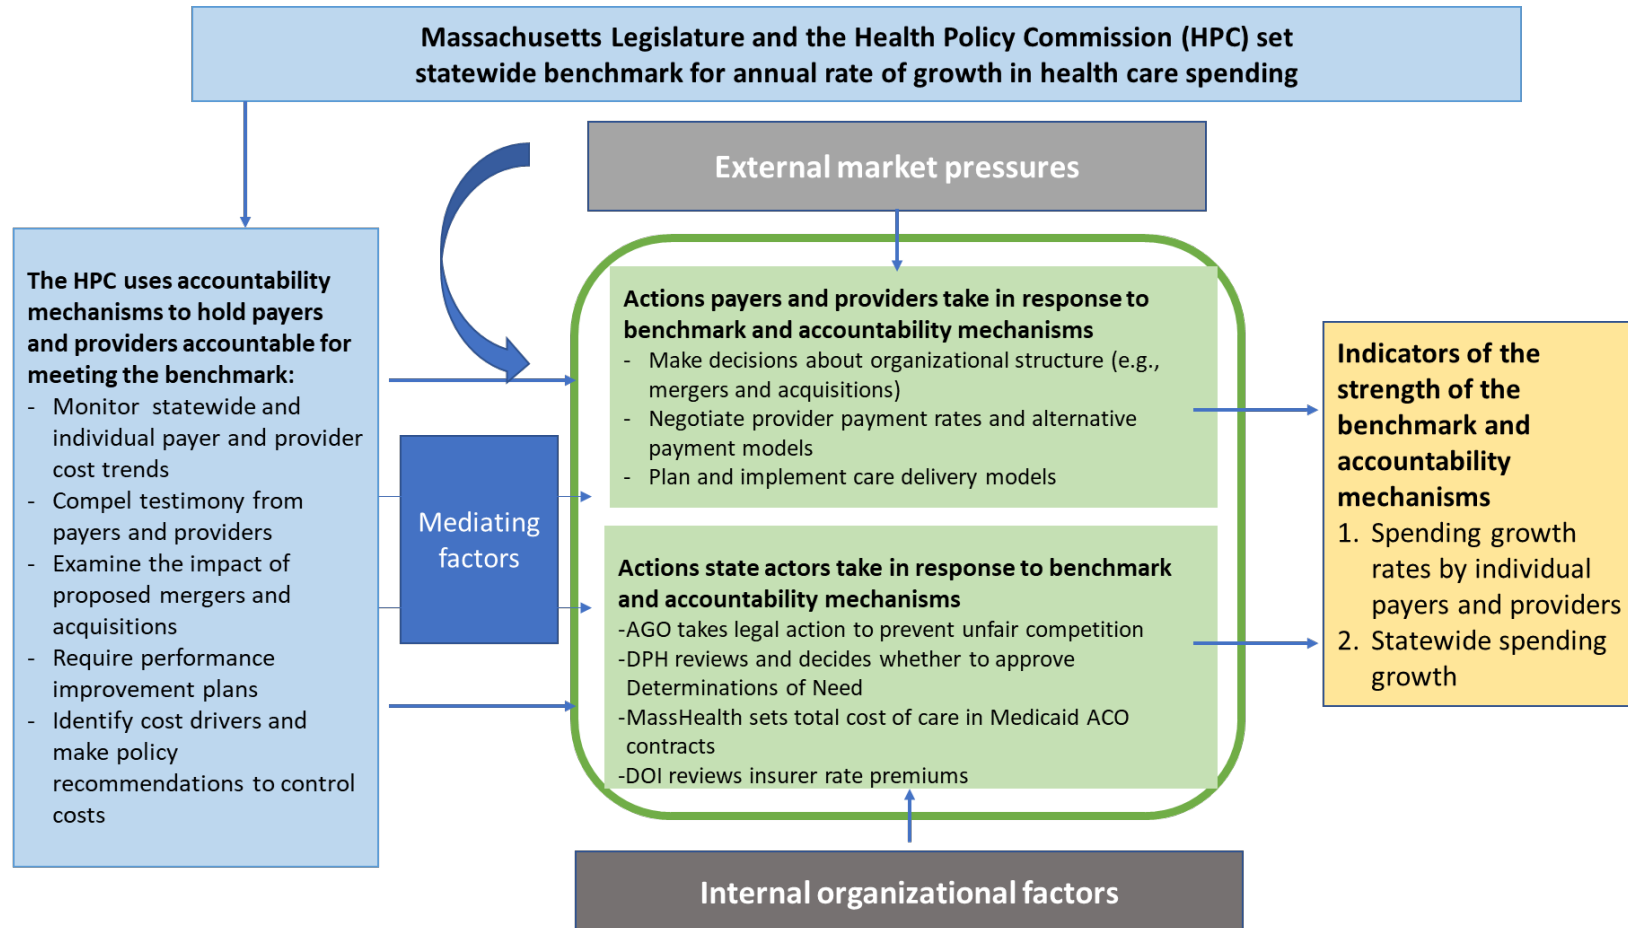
Massachusetts Legislature and the Health Policy Commission (HPC) set statewide benchmark for annual rate of growth in health care spending

External market pressures

The HPC uses accountability mechanisms to hold payers and providers accountable for meeting the benchmark:
- Monitor statewide and individual payer and provider cost trends
- Compel testimony from payers and providers
- Examine the impact of proposed mergers and acquisitions
- Require performance improvement plans
- Identify cost drivers and make policy recommendations to control costs

Mediating factors

Actions payers and providers take in response to benchmark and accountability mechanisms
- Make decisions about organizational structure (e.g., mergers and acquisitions)
- Negotiate provider payment rates and alternative payment models
- Plan and implement care delivery models

Actions state actors take in response to benchmark and accountability mechanisms
-AGO takes legal action to prevent unfair competition
-DPH reviews and decides whether to approve Determinations of Need
-MassHealth sets total cost of care in Medicaid ACO contracts
-DOI reviews insurer rate premiums

Indicators of the strength of the benchmark and accountability mechanisms
1. Spending growth rates by individual payers and providers
2. Statewide spending growth

Internal organizational factors